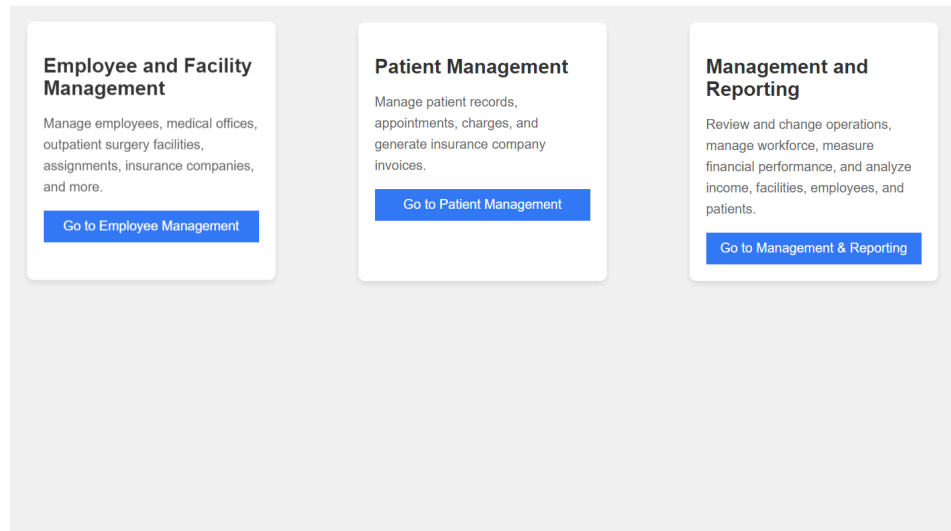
Employee and Facility Management

Manage employees, medical offices, outpatient surgery facilities, assignments, insurance companies, and more.

Go to Employee Management

Patient Management

Manage patient records, appointments, charges, and generate insurance company invoices.

Go to Patient Management

Management and Reporting

Review and change operations, manage workforce, measure financial performance, and analyze income, facilities, employees, and patients.

Go to Management & Reporting